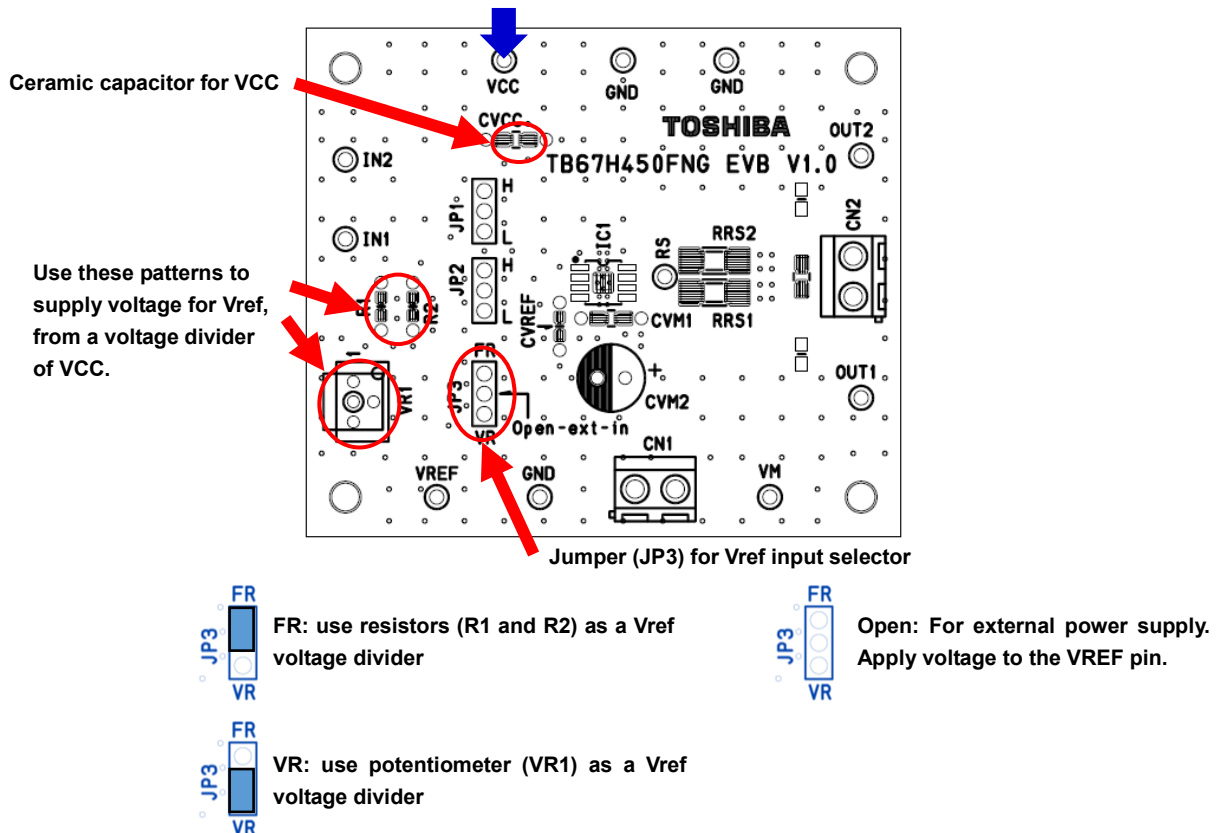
Ceramic capacitor for VCC

VCC GND GND

CVCC

TOSHIBA OUT2

TB67H450FNG EVB V1.0

IN2

JP1 H L

CN2

IN1

IC1 RS RRS2

JP2 H L

Use these patterns to supply voltage for Vref, from a voltage divider of VCC.

R1 R2

CVREF

CVM1 RRS1

1 VR1

FR JP3 VR

Open-ext-in

CVM2 +

OUT1

CN1

VREF GND VM

Jumper (JP3) for Vref input selector

FR JP3 VR

FR: use resistors (R1 and R2) as a Vref voltage divider

FR JP3 VR

Open: For external power supply. Apply voltage to the VREF pin.

FR JP3 VR

VR: use potentiometer (VR1) as a Vref voltage divider